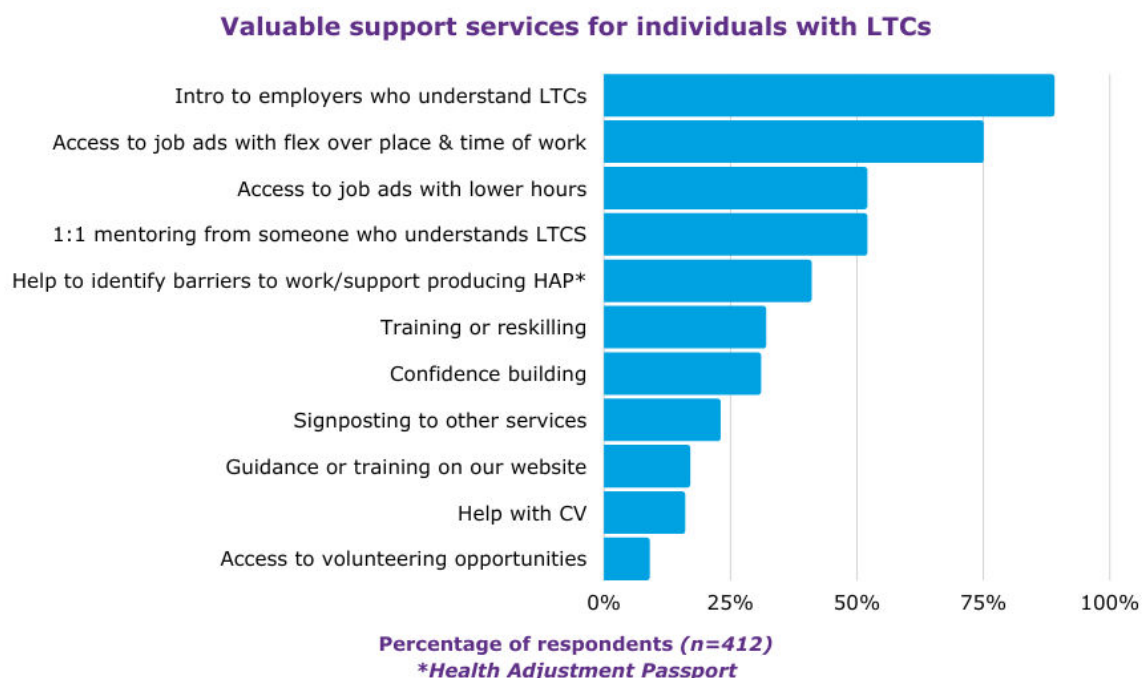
Valuable support services for individuals with LTCs

Intro to employers who understand LTCs
Access to job ads with flex over place & time of work
Access to job ads with lower hours
1:1 mentoring from someone who understands LTCS
Help to identify barriers to work/support producing HAP*
Training or reskilling
Confidence building
Signposting to other services
Guidance or training on our website
Help with CV
Access to volunteering opportunities

0% 25% 50% 75% 100%

Percentage of respondents *(n=412)*
*\*Health Adjustment Passport*